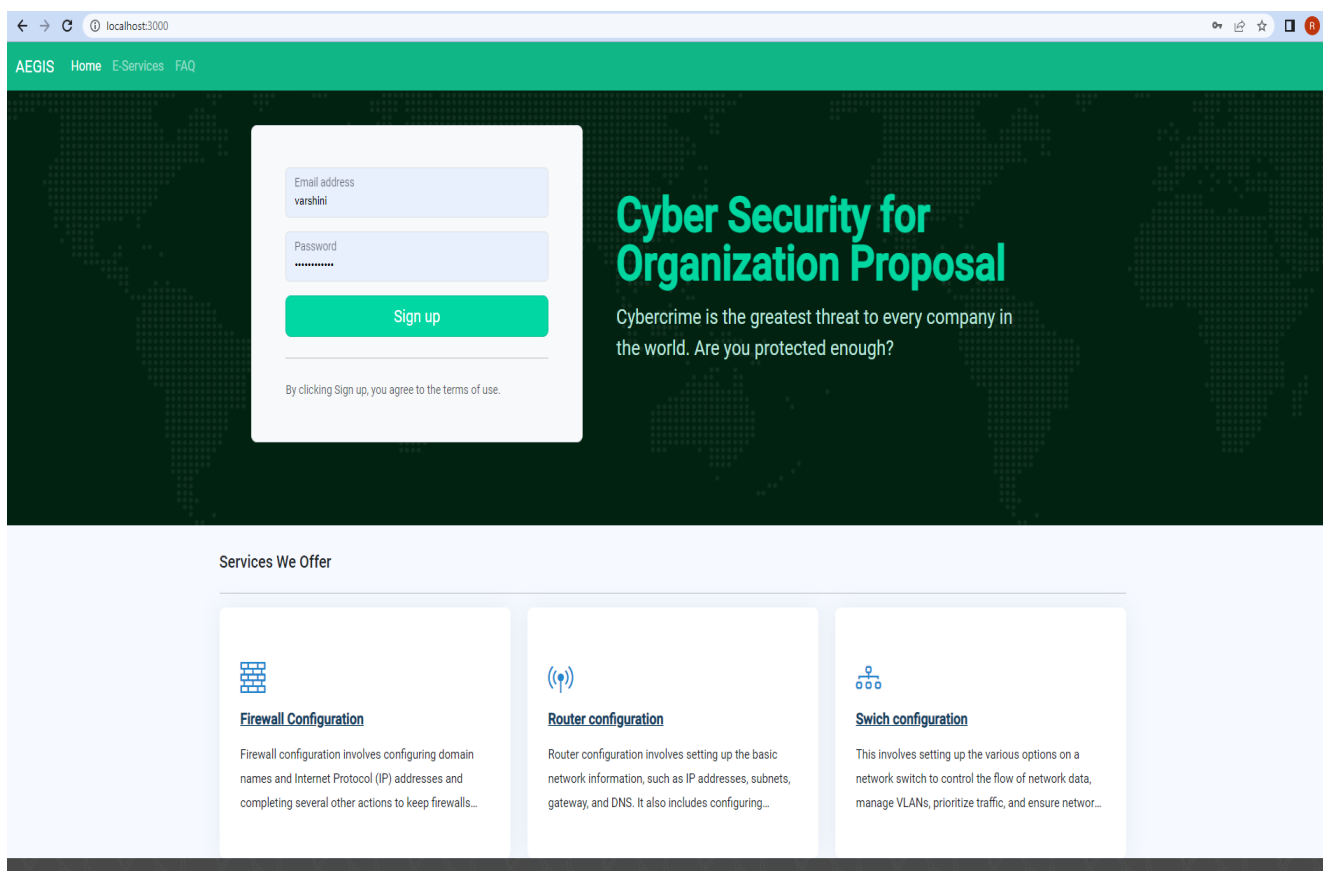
localhost:3000

R

AEGIS Home E-Services FAQ

Email address
varshini

Password
••••••••••••

Sign up

By clicking Sign up, you agree to the terms of use.

Cyber Security for Organization Proposal

Cybercrime is the greatest threat to every company in the world. Are you protected enough?

Services We Offer

Firewall Configuration

Firewall configuration involves configuring domain names and Internet Protocol (IP) addresses and completing several other actions to keep firewalls...

Router configuration

Router configuration involves setting up the basic network information, such as IP addresses, subnets, gateway, and DNS. It also includes configuring...

Swich configuration

This involves setting up the various options on a network switch to control the flow of network data, manage VLANs, prioritize traffic, and ensure networ...